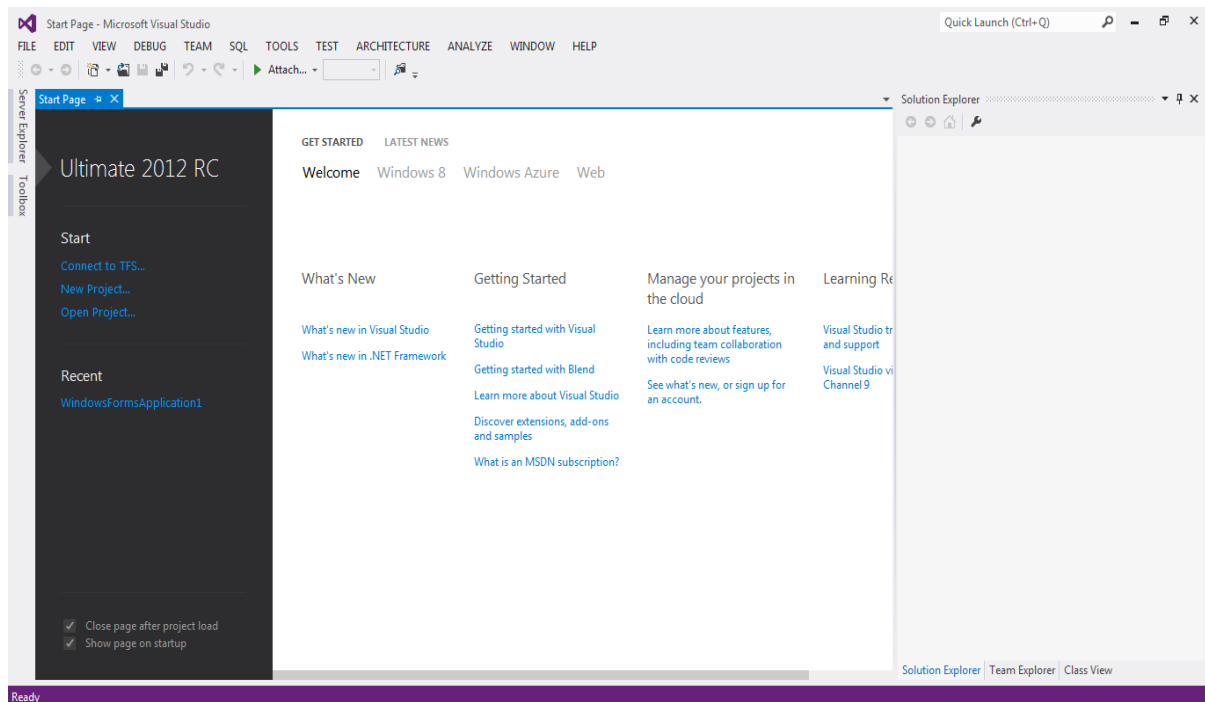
Start Page - Microsoft Visual Studio

Quick Launch (Ctrl+Q)

FILE EDIT VIEW DEBUG TEAM SQL TOOLS TEST ARCHITECTURE ANALYZE WINDOW HELP

Attach...

Server Explorer

Toolbox

Start Page

Solution Explorer

Ultimate 2012 RC

Start

Connect to TFS...

New Project...

Open Project...

Recent

WindowsFormsApplication1

Close page after project load

Show page on startup

GET STARTED LATEST NEWS

Welcome Windows 8 Windows Azure Web

What's New

What's new in Visual Studio

What's new in .NET Framework

Getting Started

Getting started with Visual Studio

Getting started with Blend

Learn more about Visual Studio

Discover extensions, add-ons and samples

What is an MSDN subscription?

Manage your projects in the cloud

Learn more about features, including team collaboration with code reviews

See what's new, or sign up for an account.

Learning Re

Visual Studio tr and support

Visual Studio vi Channel 9

Solution Explorer Team Explorer Class View

Ready